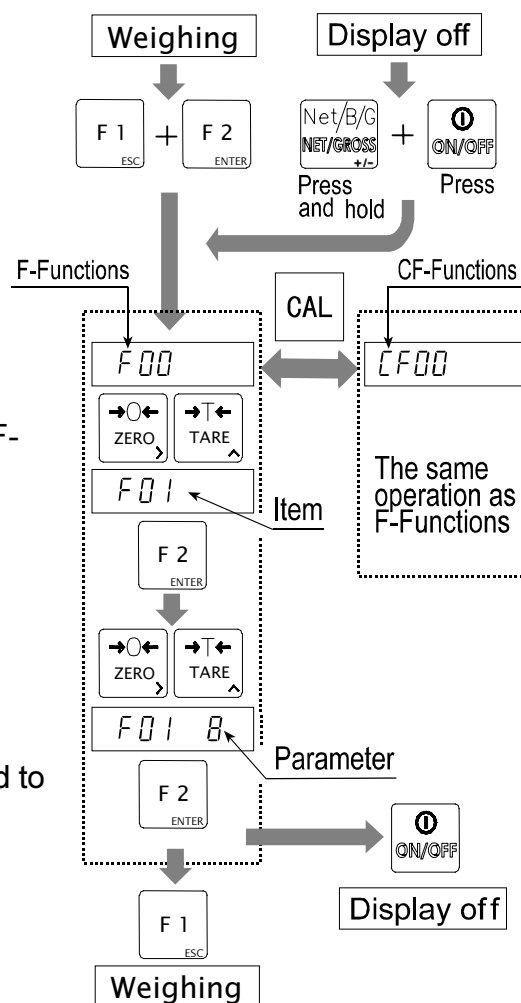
Weighing

Display off

F 1 ESC + F 2 ENTER

Net/B/G NET/GROSS +/- + ON/OFF

Press and hold

Press

F-Functions

CAL

CF-Functions

F00

CF00

ZERO

TARE

F01

Item

The same operation as F-Functions

F-

F 2 ENTER

ZERO

TARE

F01 8

Parameter

d to

F 2 ENTER

ON/OFF

Display off

F 1 ESC

Weighing